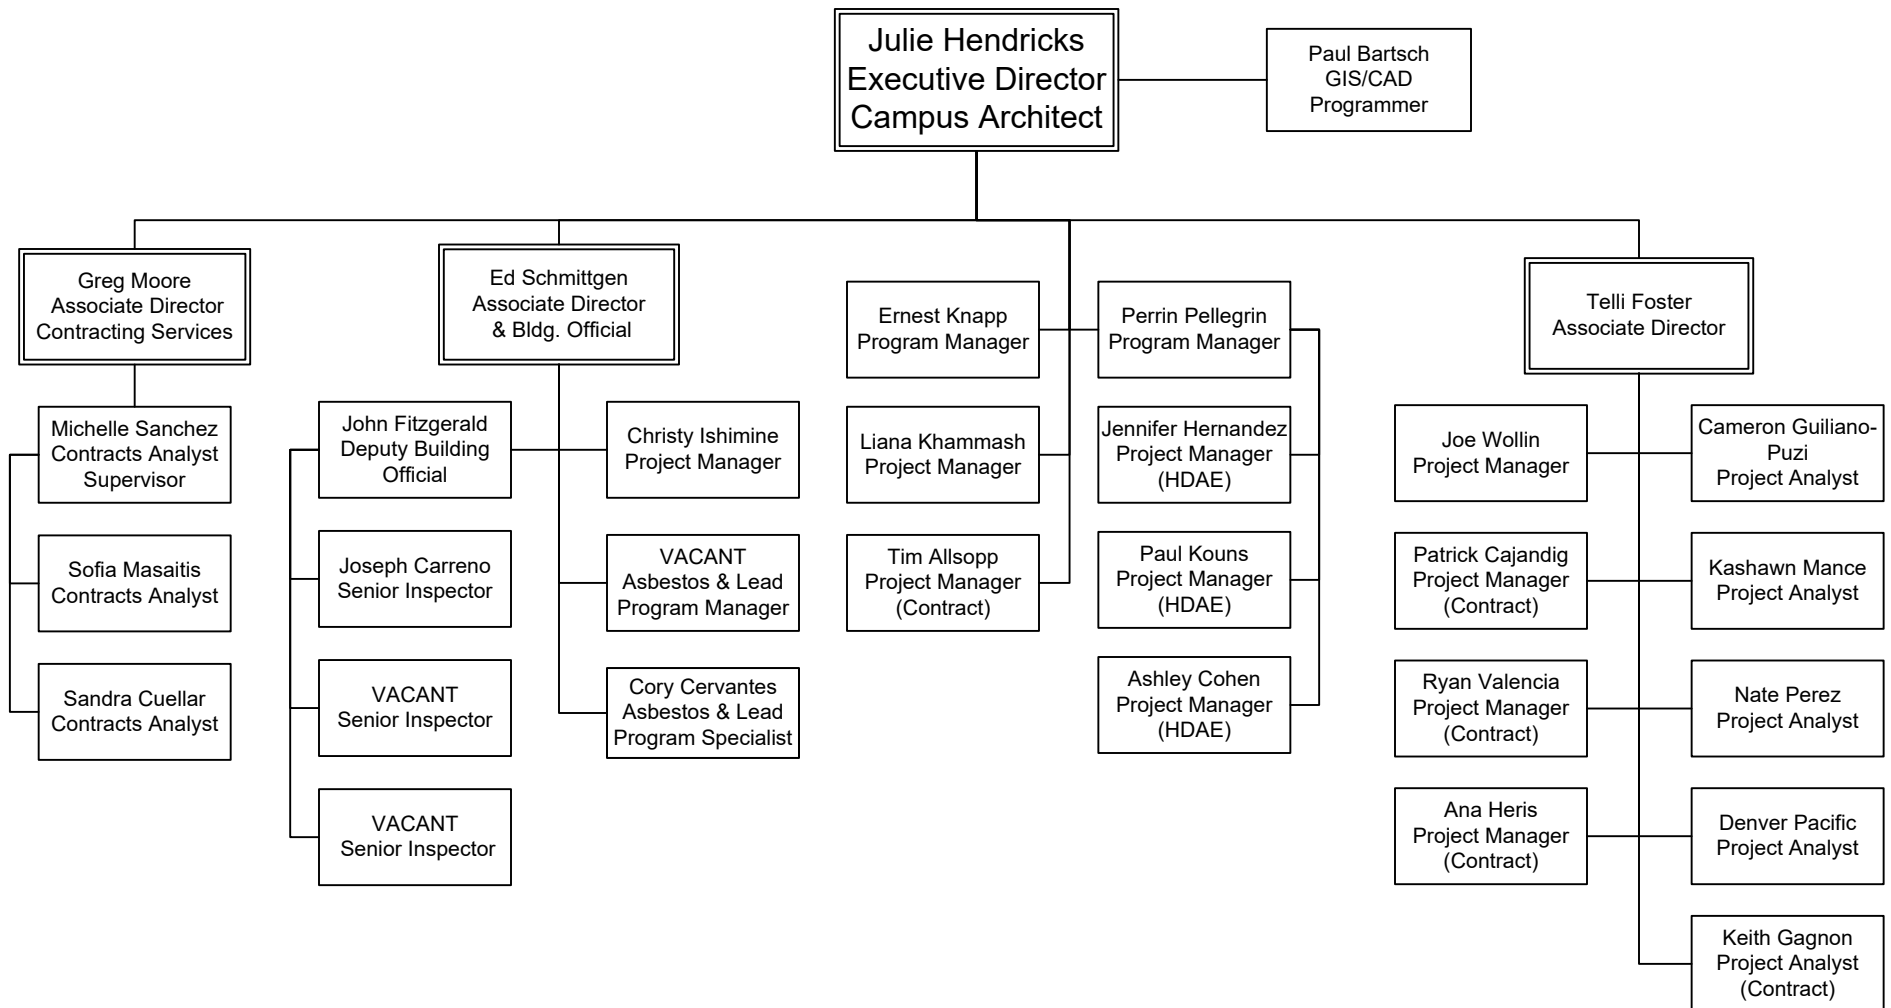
Julie Hendricks
Executive Director
Campus Architect

Paul Bartsch
GIS/CAD
Programmer

Greg Moore
Associate Director
Contracting Services

Michelle Sanchez
Contracts Analyst
Supervisor

Sofia Masaitis
Contracts Analyst

Sandra Cuellar
Contracts Analyst

Ed Schmittgen
Associate Director
& Bldg. Official

John Fitzgerald
Deputy Building
Official

Joseph Carreno
Senior Inspector

VACANT
Senior Inspector

VACANT
Senior Inspector

Christy Ishimine
Project Manager

VACANT
Asbestos & Lead
Program Manager

Cory Cervantes
Asbestos & Lead
Program Specialist

Ernest Knapp
Program Manager

Liana Khammash
Project Manager

Tim Allsopp
Project Manager
(Contract)

Perrin Pellegrin
Program Manager

Jennifer Hernandez
Project Manager
(HDAE)

Paul Kouns
Project Manager
(HDAE)

Ashley Cohen
Project Manager
(HDAE)

Telli Foster
Associate Director

Joe Wollin
Project Manager

Patrick Cajandig
Project Manager
(Contract)

Ryan Valencia
Project Manager
(Contract)

Ana Heris
Project Manager
(Contract)

Cameron Guiliano-Puzi
Project Analyst

Kashawn Mance
Project Analyst

Nate Perez
Project Analyst

Denver Pacific
Project Analyst

Keith Gagnon
Project Analyst
(Contract)